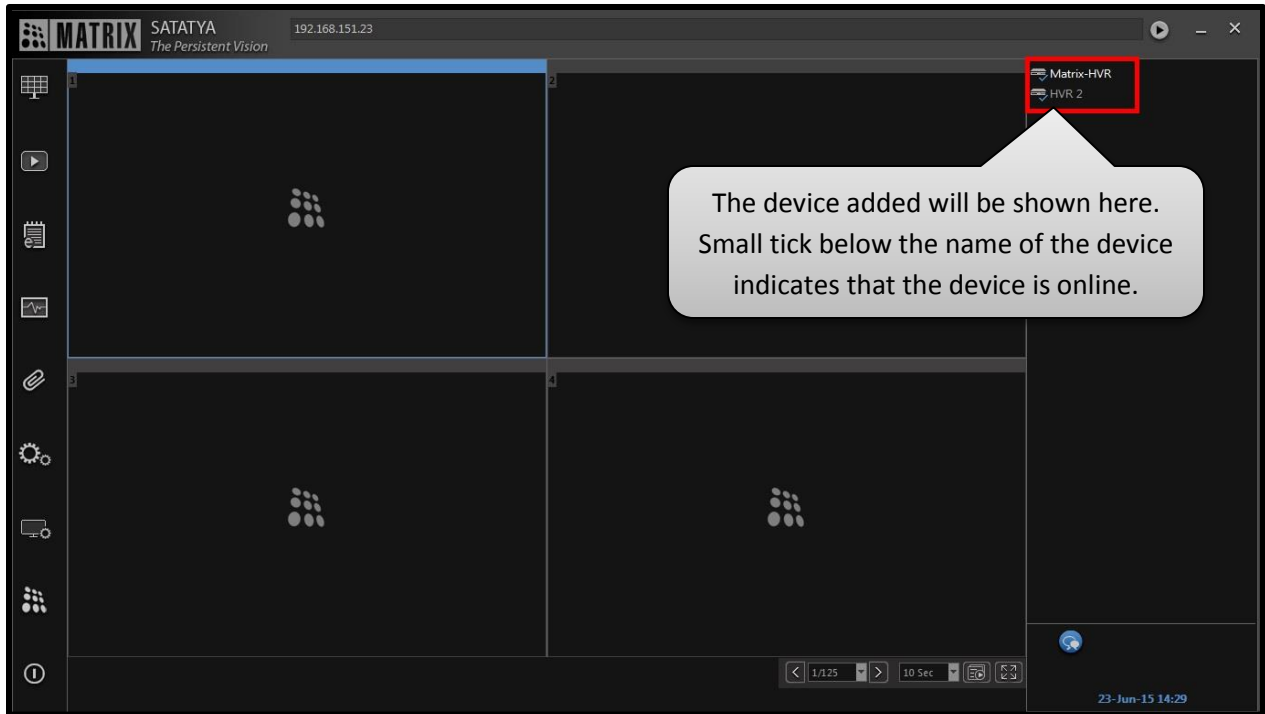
MATRIX SATATYA The Persistent Vision

192.168.151.23

Matrix-HVR
HVR 2

1

2

The device added will be shown here. Small tick below the name of the device indicates that the device is online.

3

4

1/125

10 Sec

23-Jun-15 14:29